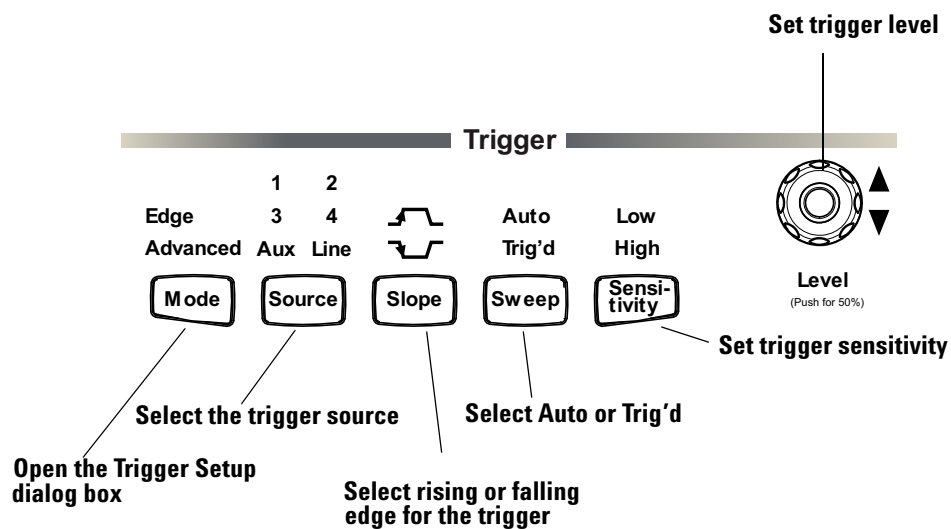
Set trigger level

Trigger

1 2

Edge 3 4

Advanced Aux Line

Auto Trig'd

Low High

Level
(Push for 50%)

Mode

Source

Slope

Sweep

Sensitivity

Set trigger sensitivity

Select the trigger source

Select Auto or Trig'd

Open the Trigger Setup dialog box

Select rising or falling edge for the trigger